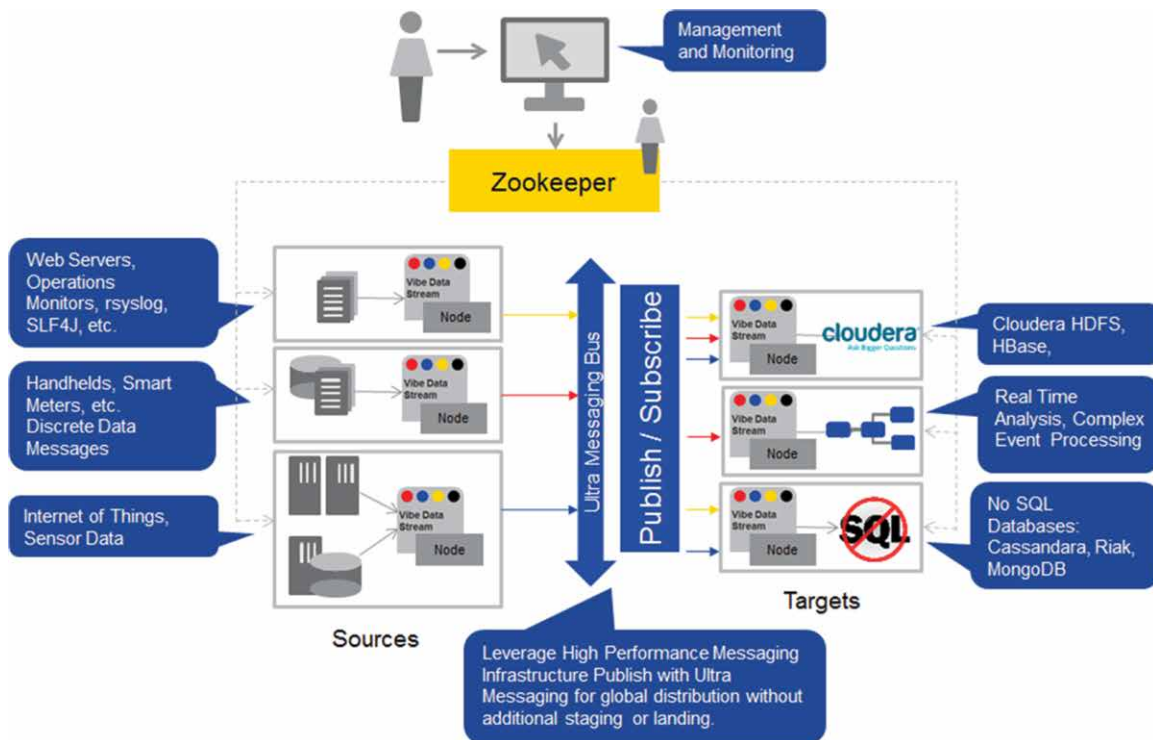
Management and Monitoring

Zookeeper

Web Servers, Operations Monitors, rsyslog, SLF4J, etc.

Handhelds, Smart Meters, etc. Discrete Data Messages

Internet of Things, Sensor Data

Vibe Data Stream

Node

Vibe Data Stream

Node

Vibe Data Stream

Node

Sources

Ultra Messaging Bus

Publish / Subscribe

Vibe Data Stream

Node

cloudera

Ask Bigger Questions

Vibe Data Stream

Node

Vibe Data Stream

Node

SQL

Targets

Cloudera HDFS, HBase,

Real Time Analysis, Complex Event Processing

No SQL Databases: Cassandara, Riak, MongoDB

Leverage High Performance Messaging Infrastructure Publish with Ultra Messaging for global distribution without additional staging or landing.